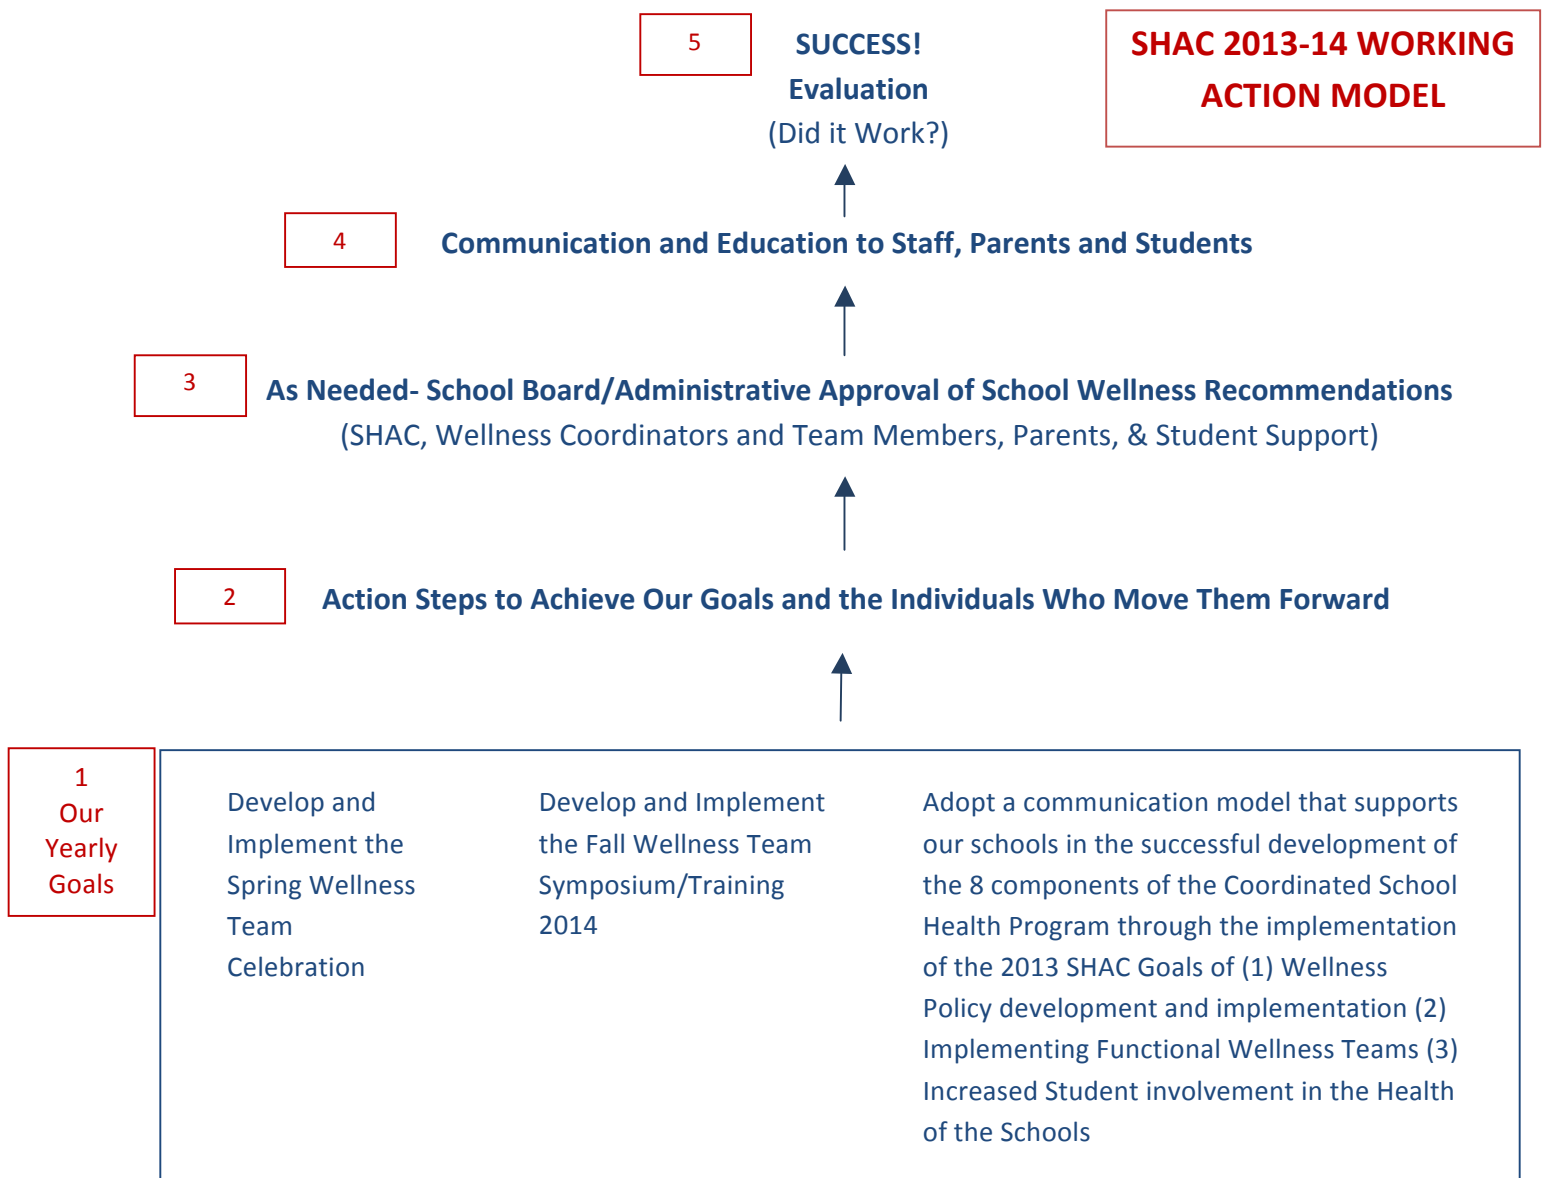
5

SUCCESS!
Evaluation
(Did it Work?)

SHAC 2013-14 WORKING ACTION MODEL

4

Communication and Education to Staff, Parents and Students

3

As Needed- School Board/Administrative Approval of School Wellness Recommendations
(SHAC, Wellness Coordinators and Team Members, Parents, & Student Support)

2

Action Steps to Achieve Our Goals and the Individuals Who Move Them Forward

1
Our
Yearly
Goals

Develop and Implement the Spring Wellness Team Celebration

Develop and Implement the Fall Wellness Team Symposium/Training 2014

Adopt a communication model that supports our schools in the successful development of the 8 components of the Coordinated School Health Program through the implementation of the 2013 SHAC Goals of (1) Wellness Policy development and implementation (2) Implementing Functional Wellness Teams (3) Increased Student involvement in the Health of the Schools